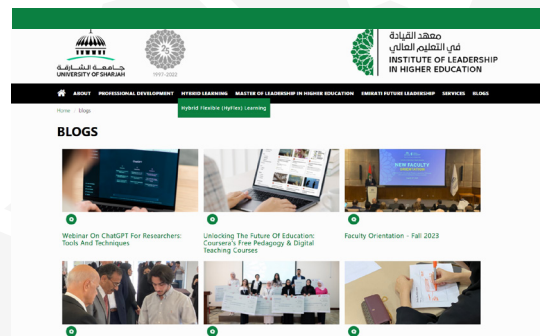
جامعة الشارقة
UNIVERSITY OF SHARJAH

25
1997-2022

معهد القيادة
في التعليم العالي
INSTITUTE OF LEADERSHIP
IN HIGHER EDUCATION

ABOUT PROFESSIONAL DEVELOPMENT HYBRID LEARNING MASTER OF LEADERSHIP IN HIGHER EDUCATION EMIRATI FUTURE LEADERSHIP SERVICES BLOGS

Hybrid Flexible (Hyflex) Learning

Home / Blogs

BLOGS

NEW FACULTY

Webinar On ChatGPT For Researchers: Tools And Techniques

Unlocking The Future Of Education: Coursera's Free Pedagogy & Digital Teaching Courses

Faculty Orientation - Fall 2023